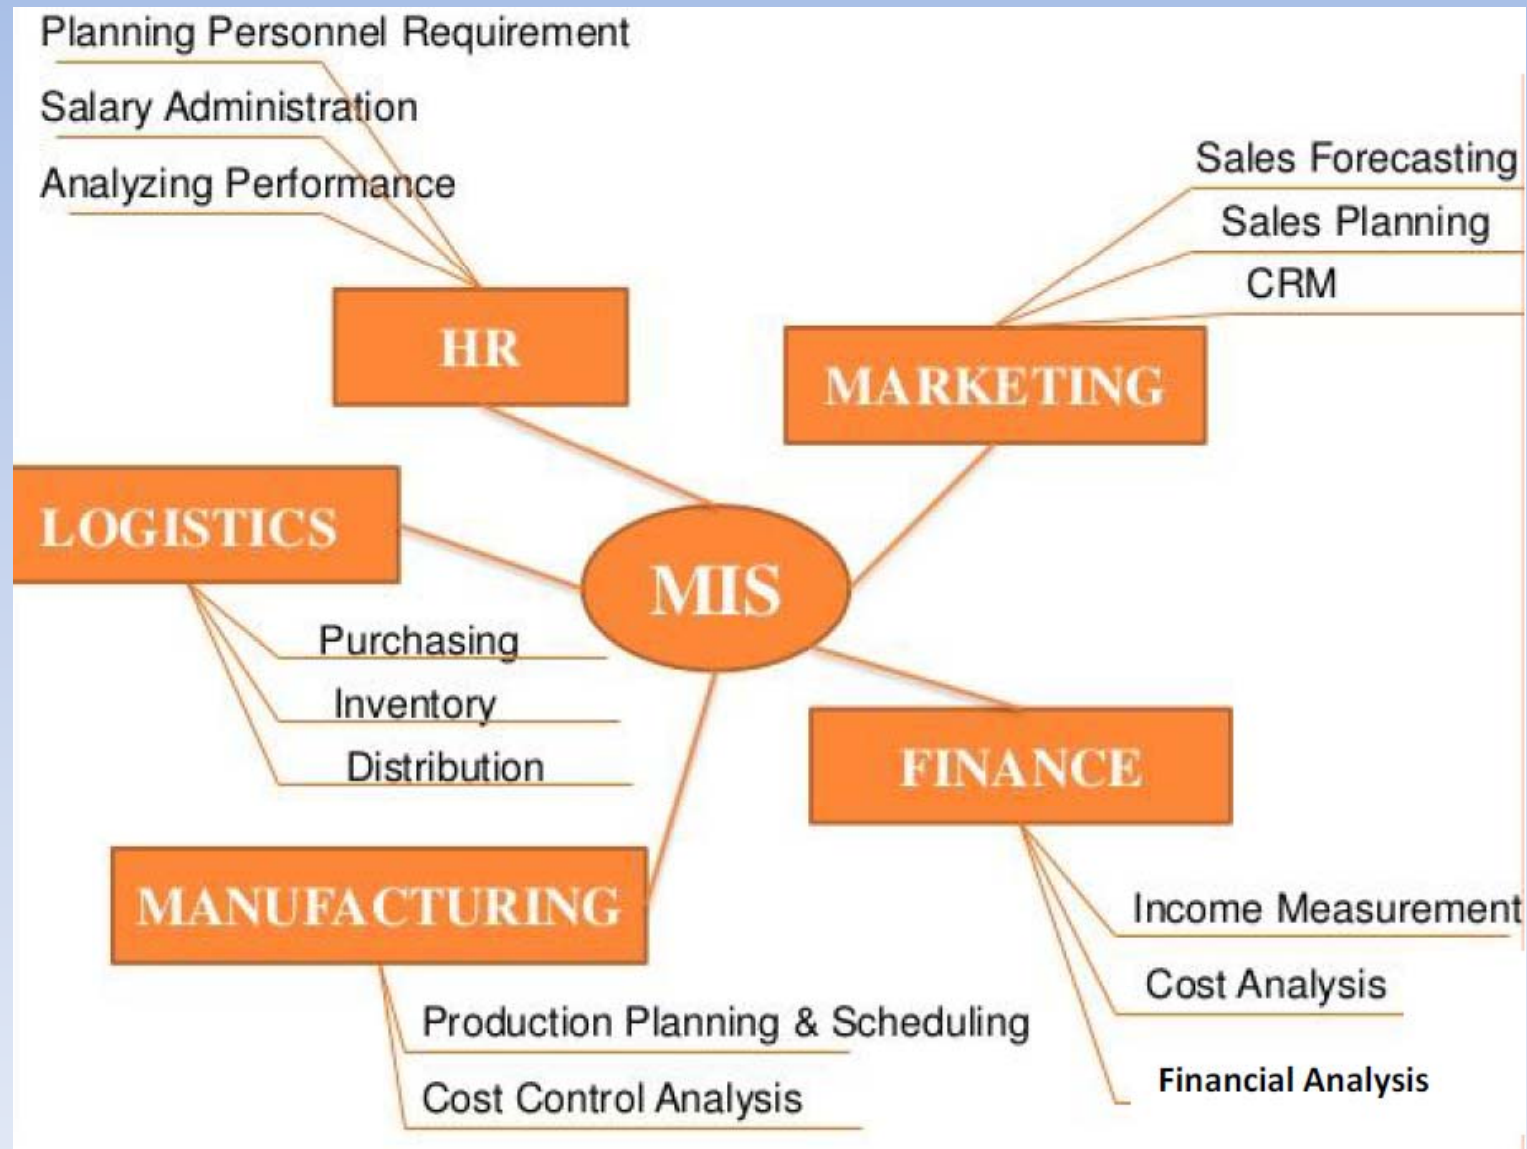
Planning Personnel Requirement

Salary Administration

Analyzing Performance

HR

Sales Forecasting

Sales Planning

CRM

MARKETING

LOGISTICS

MIS

Purchasing

Inventory

Distribution

FINANCE

MANUFACTURING

Income Measurement

Cost Analysis

Financial Analysis

Production Planning & Scheduling

Cost Control Analysis